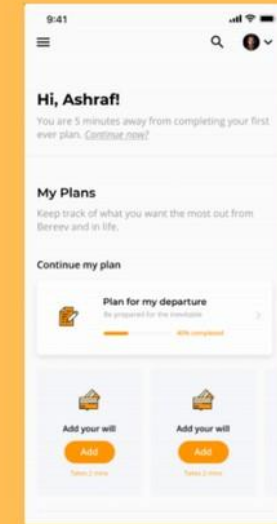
9:41

Hi, Ashraf!

You are 5 minutes away from completing your first ever plan. Continue now?

My Plans

Keep track of what you want the most out from Bereev and in life.

Continue my plan

Plan for my departure

Be prepared for the inevitable

40% completed

Add your will

Add

Takes 2 mins

Add your will

Add

Takes 2 mins